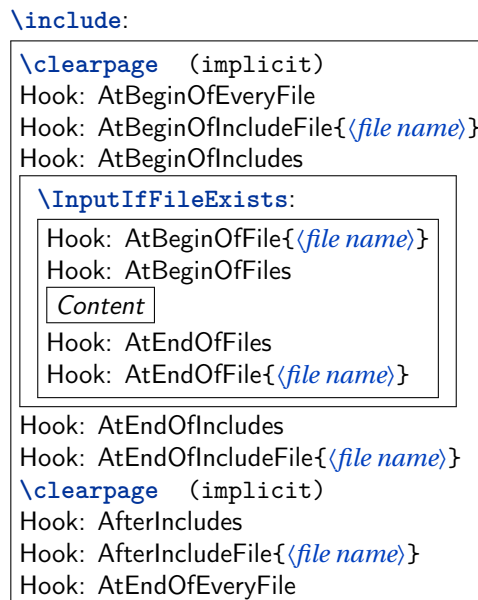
\include:

\clearpage (implicit)
Hook: AtBeginOfEveryFile
Hook: AtBeginOfIncludeFile{⟨file name⟩}
Hook: AtBeginOfIncludes

\InputIfFileExists:

Hook: AtBeginOfFile{⟨file name⟩}
Hook: AtBeginOfFiles

Content

Hook: AtEndOfFiles
Hook: AtEndOfFile{⟨file name⟩}

Hook: AtEndOfIncludes
Hook: AtEndOfIncludeFile{⟨file name⟩}
\clearpage (implicit)
Hook: AfterIncludes
Hook: AfterIncludeFile{⟨file name⟩}
Hook: AtEndOfEveryFile